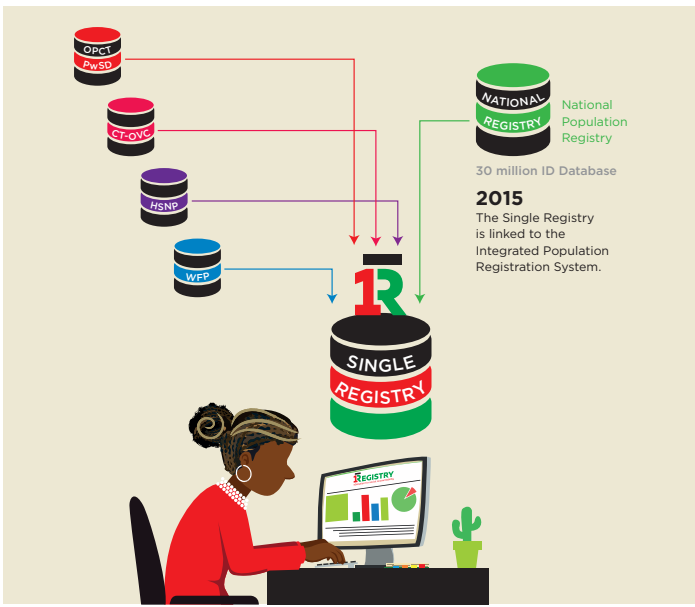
OPCT
PwSD

CT-OVC

HSNP

WFP

NATIONAL
REGISTRY

National Population Registry

30 million ID Database

2015
The Single Registry is linked to the Integrated Population Registration System.

1R

SINGLE
REGISTRY

1REGISTRY